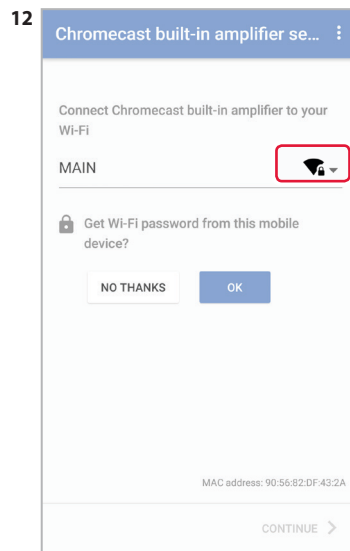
12

Chromecast built-in amplifier se...

Connect Chromecast built-in amplifier to your Wi-Fi

MAIN

Get Wi-Fi password from this mobile device?

NO THANKS

OK

MAC address: 90:56:82:DF:43:2A

CONTINUE